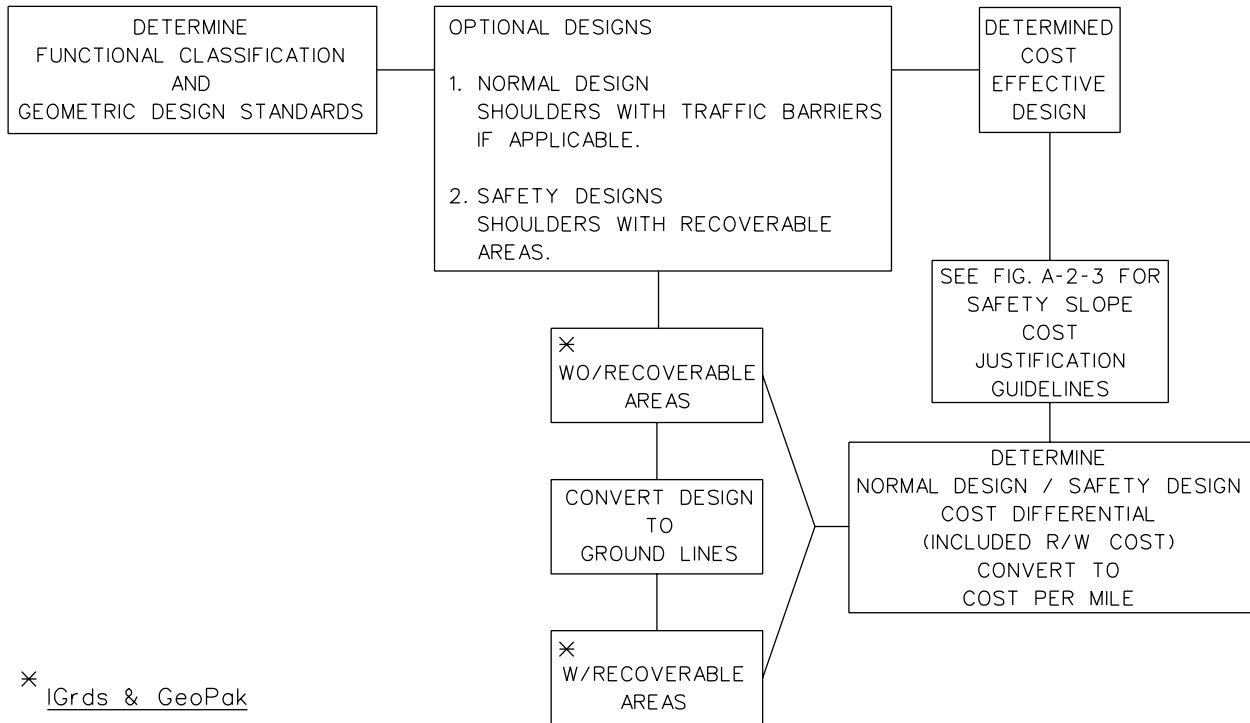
DETERMINE
FUNCTIONAL CLASSIFICATION
AND
GEOMETRIC DESIGN STANDARDS

OPTIONAL DESIGNS

1. NORMAL DESIGN
SHOULDERS WITH TRAFFIC BARRIERS IF APPLICABLE.

2. SAFETY DESIGNS
SHOULDERS WITH RECOVERABLE AREAS.

DETERMINED
COST
EFFECTIVE
DESIGN

SEE FIG. A-2-3 FOR
SAFETY SLOPE
COST
JUSTIFICATION
GUIDELINES

*
WO/RECOVERABLE
AREAS

CONVERT DESIGN
TO
GROUND LINES

*
W/RECOVERABLE
AREAS

DETERMINE
NORMAL DESIGN / SAFETY DESIGN
COST DIFFERENTIAL
(INCLUDED R/W COST)
CONVERT TO
COST PER MILE

* IGrds & GeoPak